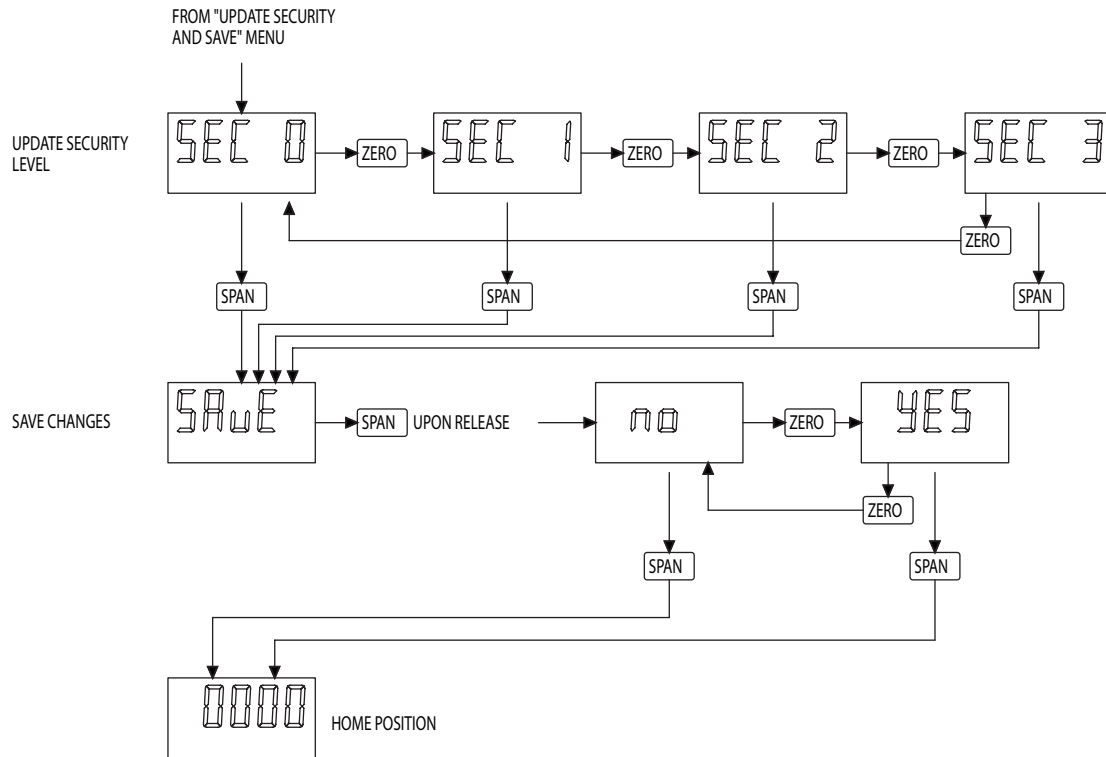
FROM "UPDATE SECURITY AND SAVE" MENU

UPDATE SECURITY LEVEL

SEC 0

ZERO

SEC 1

ZERO

SEC 2

ZERO

SEC 3

ZERO

SPAN

SPAN

SPAN

SPAN

SAVE CHANGES

SAuE

SPAN UPON RELEASE

no

ZERO

YES

ZERO

SPAN

SPAN

0000

HOME POSITION